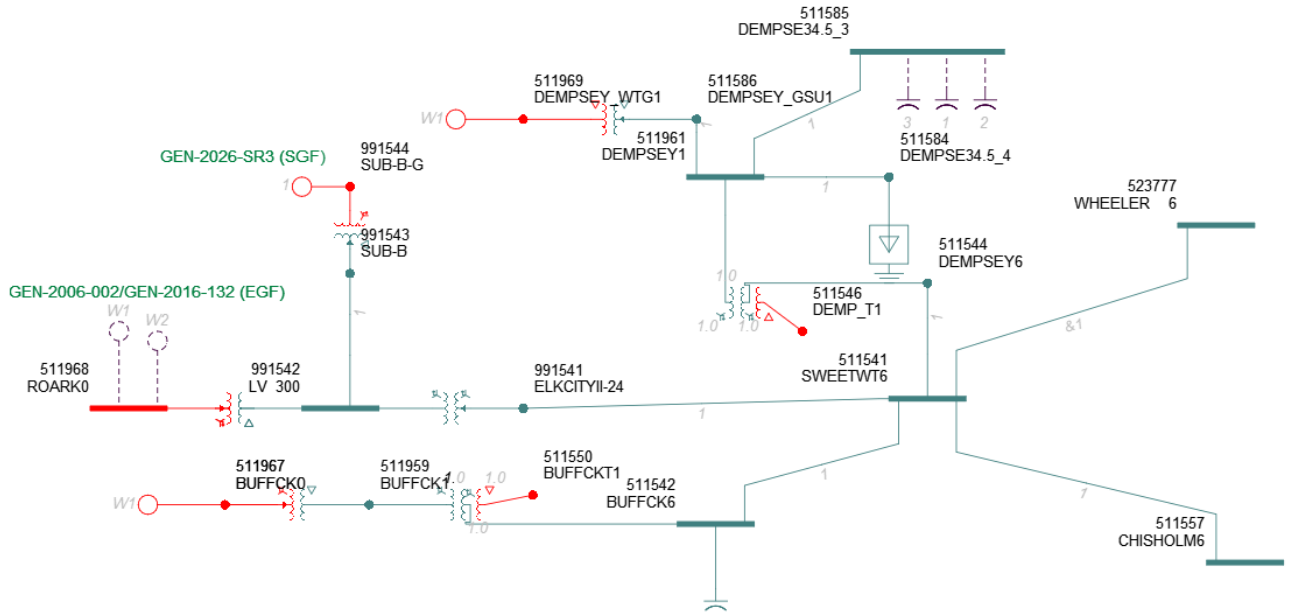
511585
DEMPSE34.5_3

511969
DEMPSEY_WTG1

511586
DEMPSEY_GSU1

W1

1

3 1 2

511961
DEMPSEY1

511584
DEMPSE34.5_4

GEN-2026-SR3 (SGF)

991544
SUB-B-G

1

1

523777
WHEELER 6

991543
SUB-B

511544
DEMPSEY6

1.0

GEN-2006-002/GEN-2016-132 (EGF)

511546
DEMP_T1

W1 W2

1

1.0 1.0

1

&1

511968
ROARK0

991542
LV 300

991541
ELKCITYII-24

511541
SWEETWT6

1

511967
BUFFCK0

511959
BUFFCK1

511550
BUFFCKT1

1.0

1

W1

1.0

511542
BUFFCK6

1

1.0

511557
CHISHOLM6